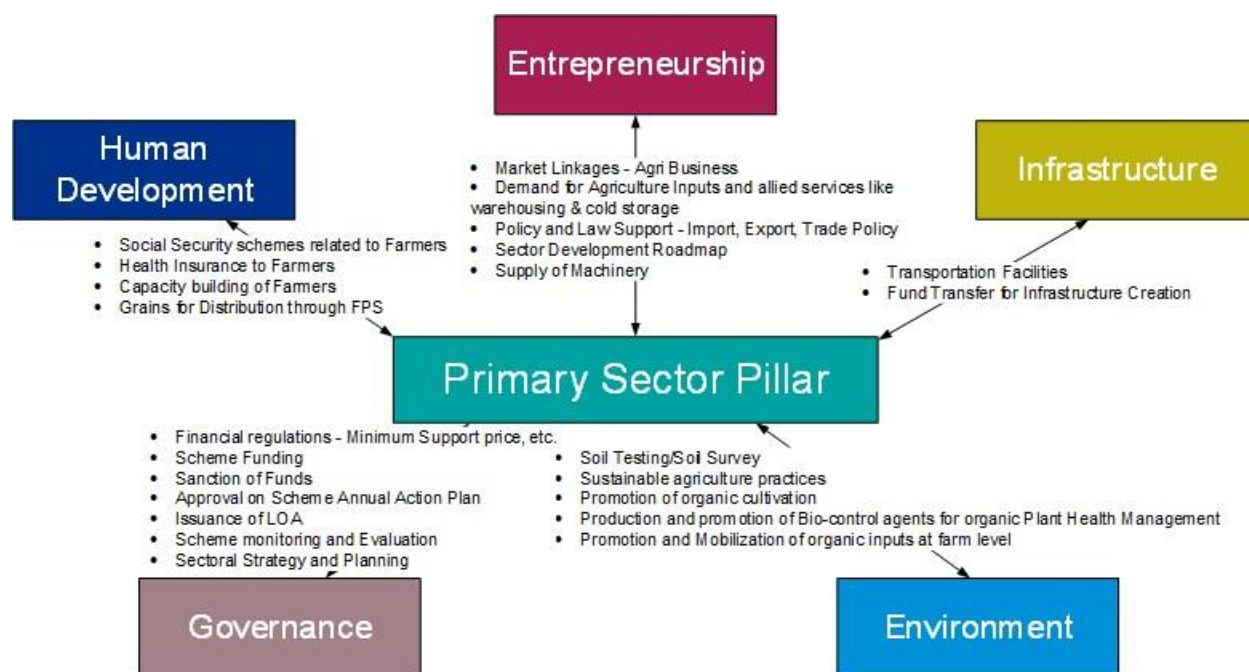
Entrepreneurship

Human Development

Infrastructure

- Market Linkages - Agri Business
- Demand for Agriculture Inputs and allied services like warehousing & cold storage
- Policy and Law Support - Import, Export, Trade Policy
- Sector Development Roadmap
- Supply of Machinery

- Social Security schemes related to Farmers
- Health Insurance to Farmers
- Capacity building of Farmers
- Grains for Distribution through FPS

- Transportation Facilities
- Fund Transfer for Infrastructure Creation

Primary Sector Pillar

- Financial regulations - Minimum Support price, etc.
- Scheme Funding
- Sanction of Funds
- Approval on Scheme Annual Action Plan
- Issuance of LOA
- Scheme monitoring and Evaluation
- Sectoral Strategy and Planning

- Soil Testing/Soil Survey
- Sustainable agriculture practices
- Promotion of organic cultivation
- Production and promotion of Bio-control agents for organic Plant Health Management
- Promotion and Mobilization of organic inputs at farm level

Governance

Environment